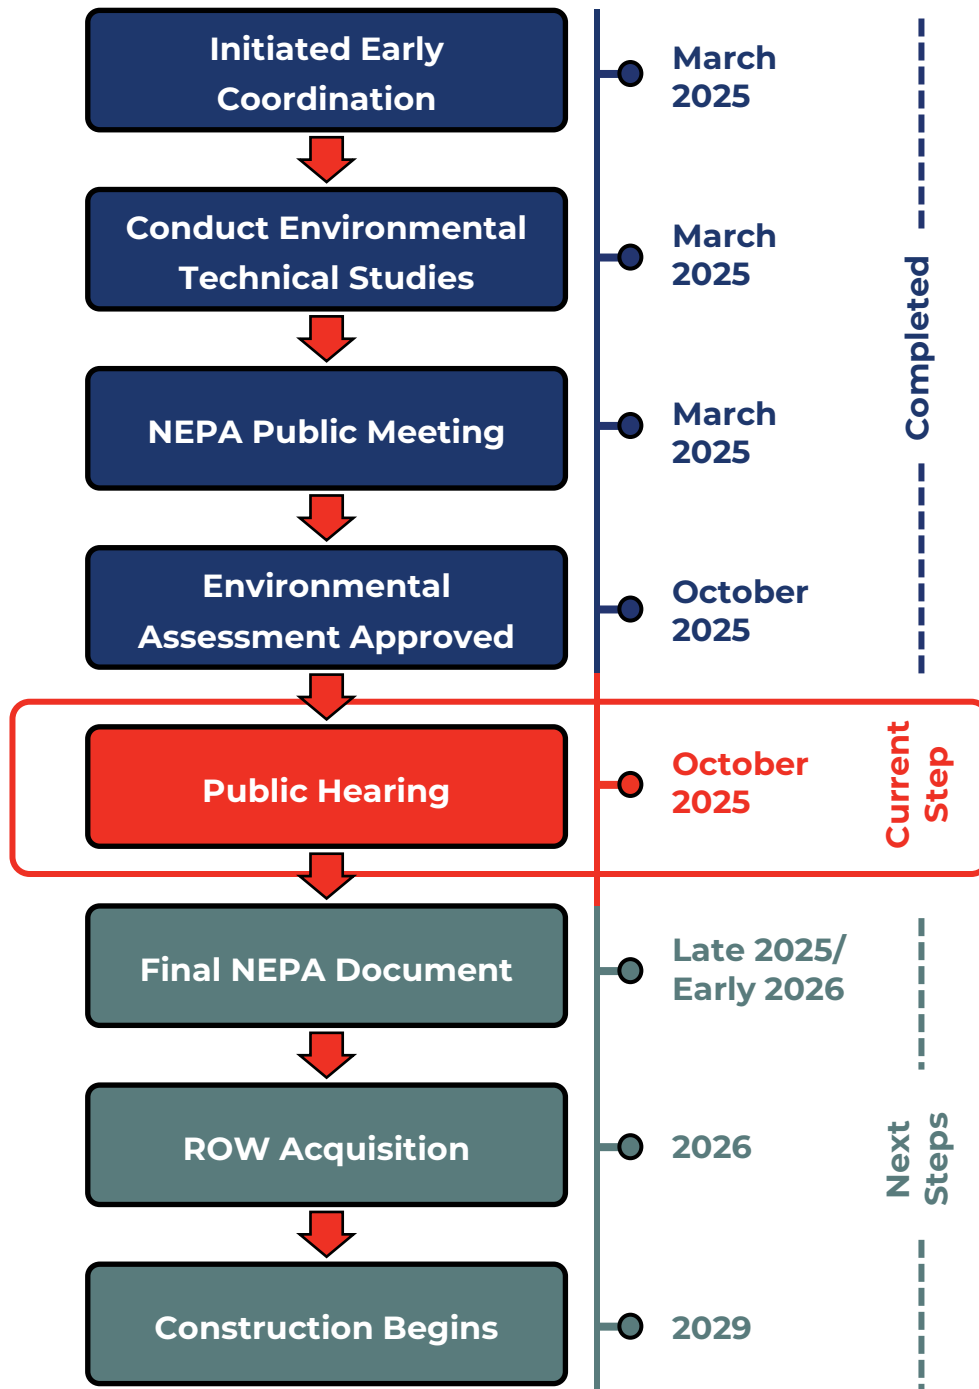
Initiated Early Coordination

March 2025

Conduct Environmental Technical Studies

March 2025

NEPA Public Meeting

March 2025

Environmental Assessment Approved

October 2025

Completed

Public Hearing

October 2025

Current Step

Final NEPA Document

Late 2025/ Early 2026

ROW Acquisition

2026

Construction Begins

2029

Next Steps